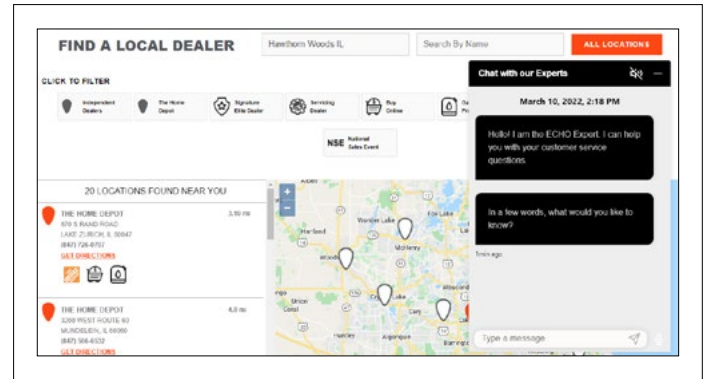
FIND A LOCAL DEALER

Hawthorn Woods IL

Search By Name

ALL LOCATIONS

CLICK TO FILTER

Independent Dealers

The Home Depot

Signature Elite Dealer

Servicing Dealer

Buy Online

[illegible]

NSE National Sales Event

20 LOCATIONS FOUND NEAR YOU

THE HOME DEPOT
670 S RAND ROAD
LAKE ZURICH, IL 60047
(847) 726-0707
GET DIRECTIONS

3.10 mi

THE HOME DEPOT
3200 WEST ROUTE 60
MUNDELEIN, IL 60060
(847) 566-4532
GET DIRECTIONS

4.0 mi

+
−

Wonder Lake
Hartland
McHenry
Woodstock
Crystal Lake
Union
Cary
Algonquin

Chat with our Experts

March 10, 2022, 2:18 PM

Hello! I am the ECHO Expert. I can help you with your customer service questions.

In a few words, what would you like to know?

1min ago

Type a message